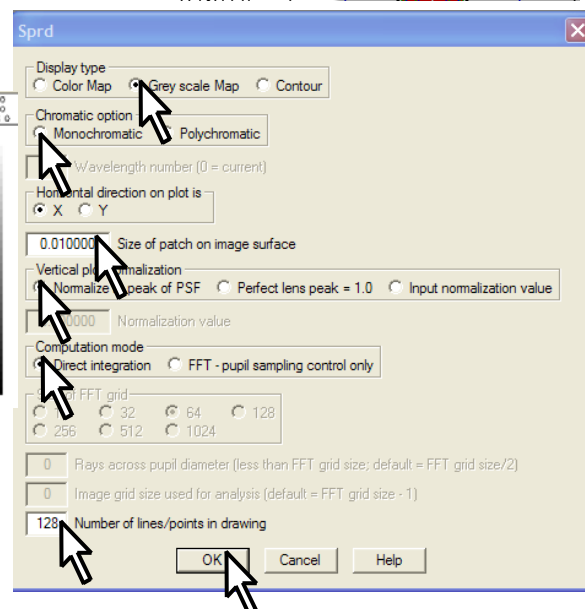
Sprd

Display type
Color Map   Grey scale Map   Contour

Chromatic option
Monochromatic   Polychromatic

Wavelength number (0 = current)

Hor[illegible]ntal direction on plot is
X   Y

0.010000   Size of patch on image surface

Vertical plo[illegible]malization
Normalize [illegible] peak of PSF   Perfect lens peak = 1.0   Input normalization value

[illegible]0000   Normalization value

Computation mode
Direct integration   FFT - pupil sampling control only

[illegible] of FFT grid
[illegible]   32   64   128
256   512   1024

0   Rays across pupil diameter (less than FFT grid size; default = FFT grid size/2)

0   Image grid size used for analysis (default = FFT grid size - 1)

128   Number of lines/points in drawing

OK   Cancel   Help